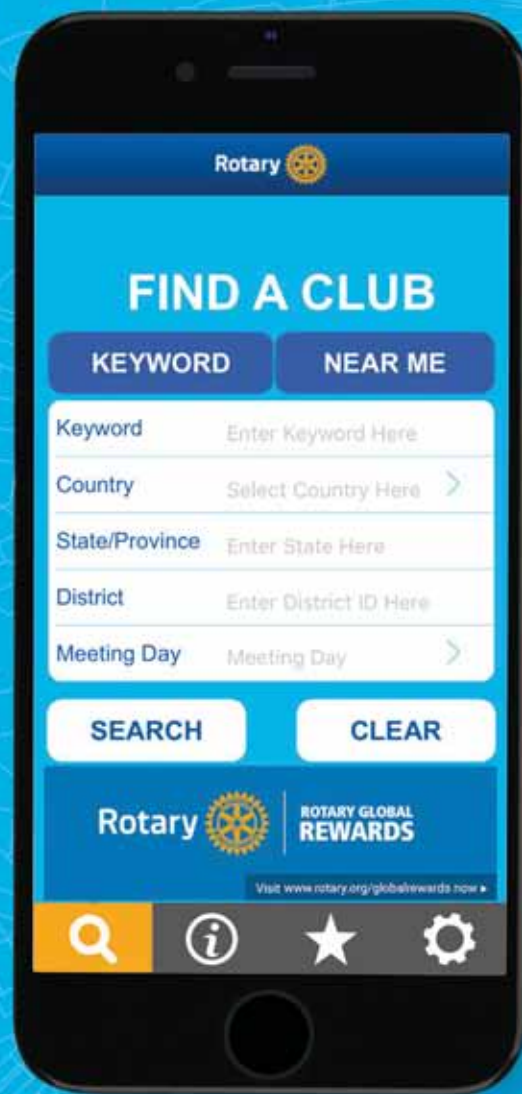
Rotary

FIND A CLUB

KEYWORD

NEAR ME

Keyword Enter Keyword Here

Country Select Country Here

State/Province Enter State Here

District Enter District ID Here

Meeting Day Meeting Day

SEARCH

CLEAR

Rotary

ROTARY GLOBAL REWARDS

Visit www.rotary.org/globalrewards now ▸